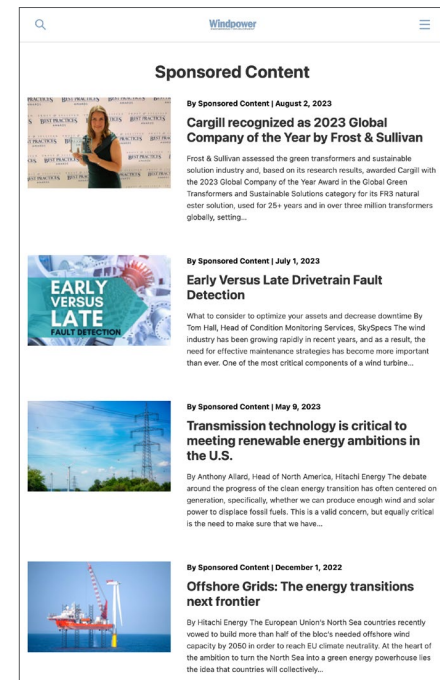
Windpower

Sponsored Content

BEST PRACTICES BEST PRACTICES BEST PRACTICES

By Sponsored Content | August 2, 2023

Cargill recognized as 2023 Global Company of the Year by Frost & Sullivan

Frost & Sullivan assessed the green transformers and sustainable solution industry and, based on its research results, awarded Cargill with the 2023 Global Company of the Year Award in the Global Green Transformers and Sustainable Solutions category for its FR3 natural ester solution, used for 25+ years and in over three million transformers globally, setting...

EARLY VERSUS LATE FAULT DETECTION

By Sponsored Content | July 1, 2023

Early Versus Late Drivetrain Fault Detection

What to consider to optimize your assets and decrease downtime By Tom Hall, Head of Condition Monitoring Services, SkySpecs The wind industry has been growing rapidly in recent years, and as a result, the need for effective maintenance strategies has become more important than ever. One of the most critical components of a wind turbine...

By Sponsored Content | May 9, 2023

Transmission technology is critical to meeting renewable energy ambitions in the U.S.

By Anthony Allard, Head of North America, Hitachi Energy The debate around the progress of the clean energy transition has often centered on generation, specifically, whether we can produce enough wind and solar power to displace fossil fuels. This is a valid concern, but equally critical is the need to make sure that we have...

By Sponsored Content | December 1, 2022

Offshore Grids: The energy transitions next frontier

By Hitachi Energy The European Union's North Sea countries recently vowed to build more than half of the bloc's needed offshore wind capacity by 2050 in order to reach EU climate neutrality. At the heart of the ambition to turn the North Sea into a green energy powerhouse lies the idea that countries will collectively...